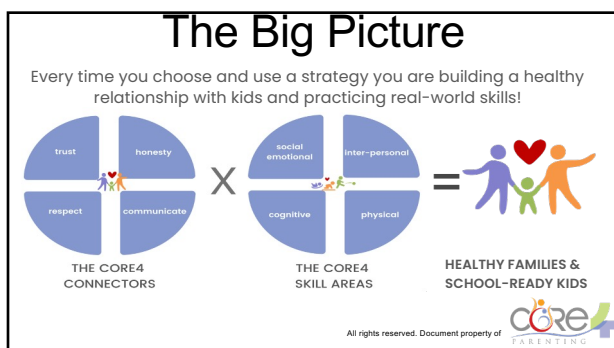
The Big Picture

Every time you choose and use a strategy you are building a healthy relationship with kids and practicing real-world skills!

trust
honesty
respect
communicate

X

social emotional
inter-personal
cognitive
physical

=

THE CORE4 CONNECTORS

THE CORE4 SKILL AREAS

HEALTHY FAMILIES & SCHOOL-READY KIDS

All rights reserved. Document property of CORE4 PARENTING